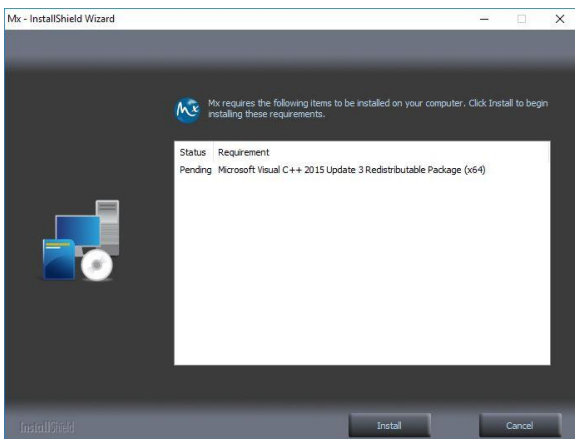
Mx - InstallShield Wizard

Mx requires the following items to be installed on your computer. Click Install to begin installing these requirements.

| Status | Requirement |
|---|---|
| Pending | Microsoft Visual C++ 2015 Update 3 Redistributable Package (x64) |

InstallShield

Install

Cancel